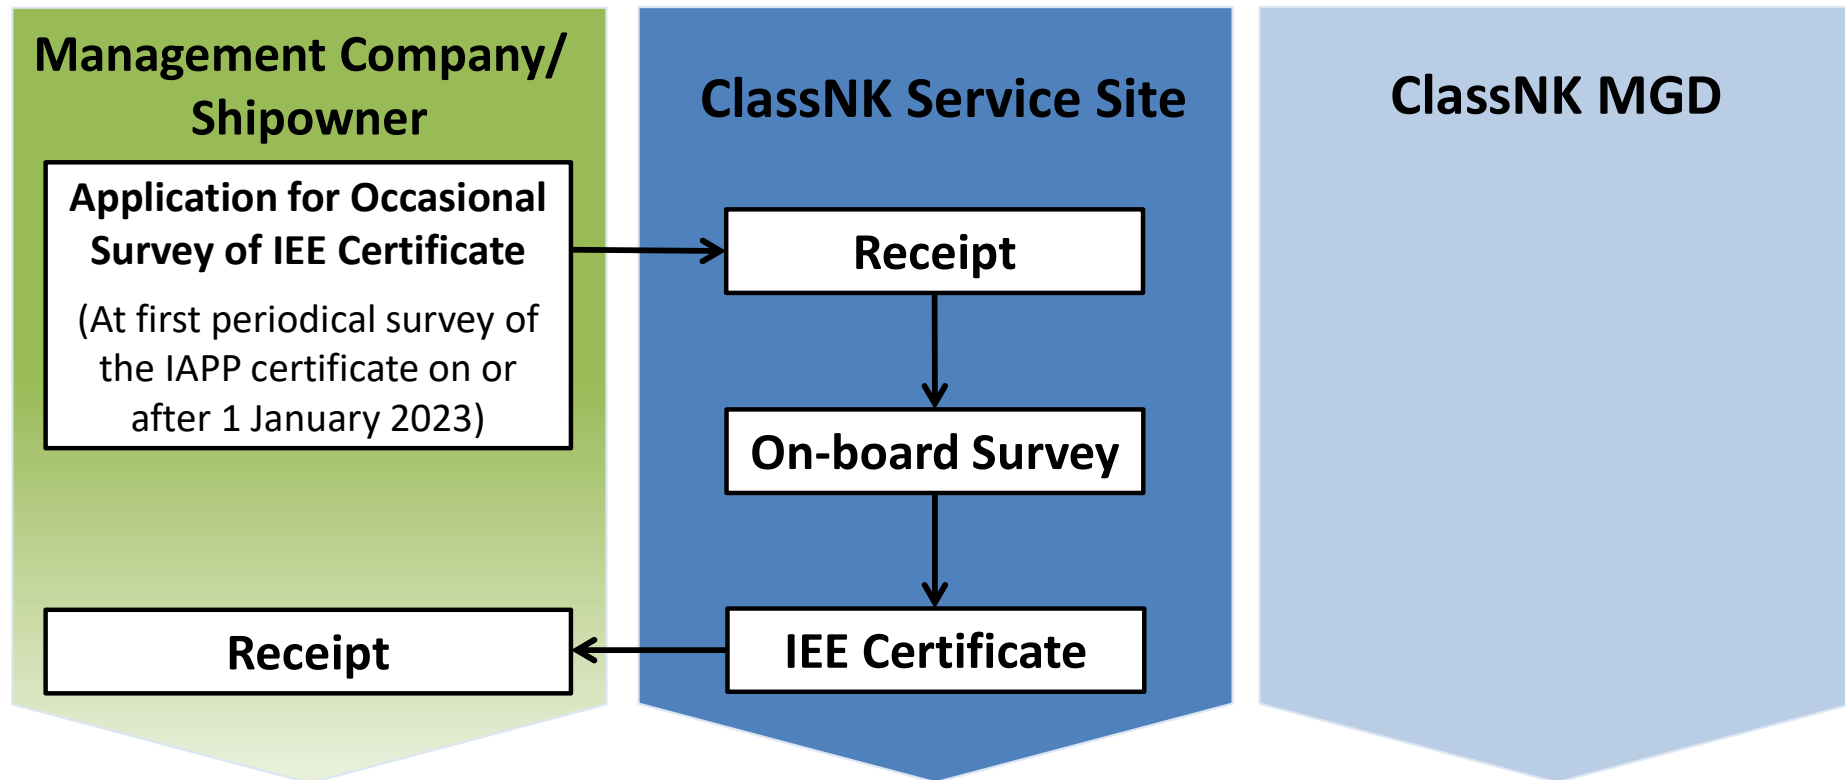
Management Company/ Shipowner

Application for Occasional Survey of IEE Certificate

(At first periodical survey of the IAPP certificate on or after 1 January 2023)

Receipt

ClassNK Service Site

Receipt

On-board Survey

IEE Certificate

ClassNK MGD